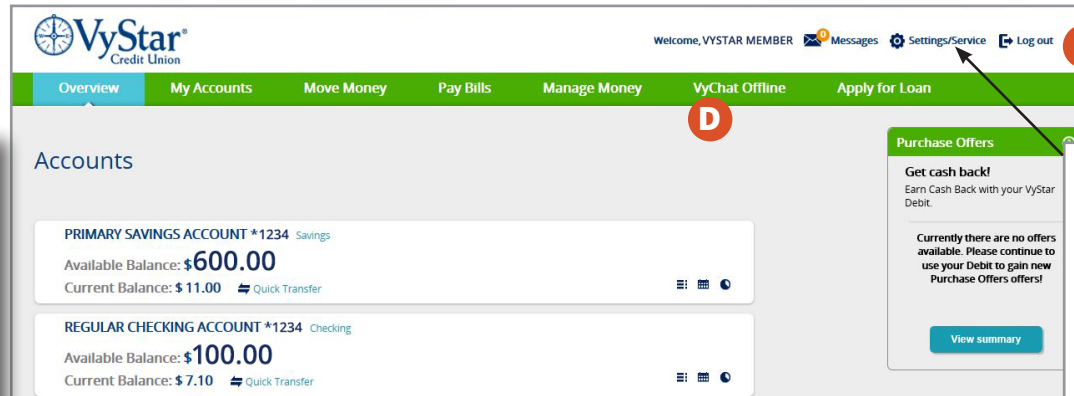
VyStar® Credit Union

Welcome, VYSTAR MEMBER 0 Messages Settings/Service Log out

Overview My Accounts Move Money Pay Bills Manage Money VyChat Offline Apply for Loan

D

Accounts

PRIMARY SAVINGS ACCOUNT *1234 Savings
Available Balance: $600.00
Current Balance: $ 11.00 Quick Transfer

REGULAR CHECKING ACCOUNT *1234 Checking
Available Balance: $100.00
Current Balance: $ 7.10 Quick Transfer

Purchase Offers

Get cash back!
Earn Cash Back with your VyStar Debit.

Currently there are no offers available. Please continue to use your Debit to gain new Purchase Offers offers!

View summary